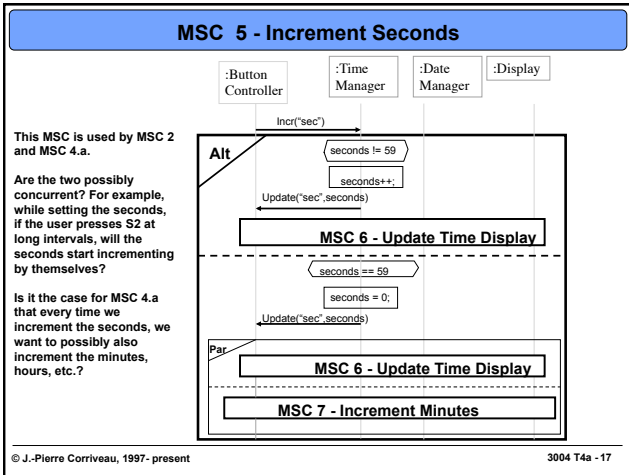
MSC 5 - Increment Seconds

:Button Controller

:Time Manager

:Date Manager

:Display

This MSC is used by MSC 2 and MSC 4.a.

Are the two possibly concurrent? For example, while setting the seconds, if the user presses S2 at long intervals, will the seconds start incrementing by themselves?

Is it the case for MSC 4.a that every time we increment the seconds, we want to possibly also increment the minutes, hours, etc.?

Incr("sec")

Alt

seconds != 59

seconds++;

Update("sec",seconds)

MSC 6 - Update Time Display

seconds == 59

seconds = 0;

Update("sec",seconds)

Par

MSC 6 - Update Time Display

MSC 7 - Increment Minutes

© J.-Pierre Corriveau, 1997- present

3004 T4a - 17